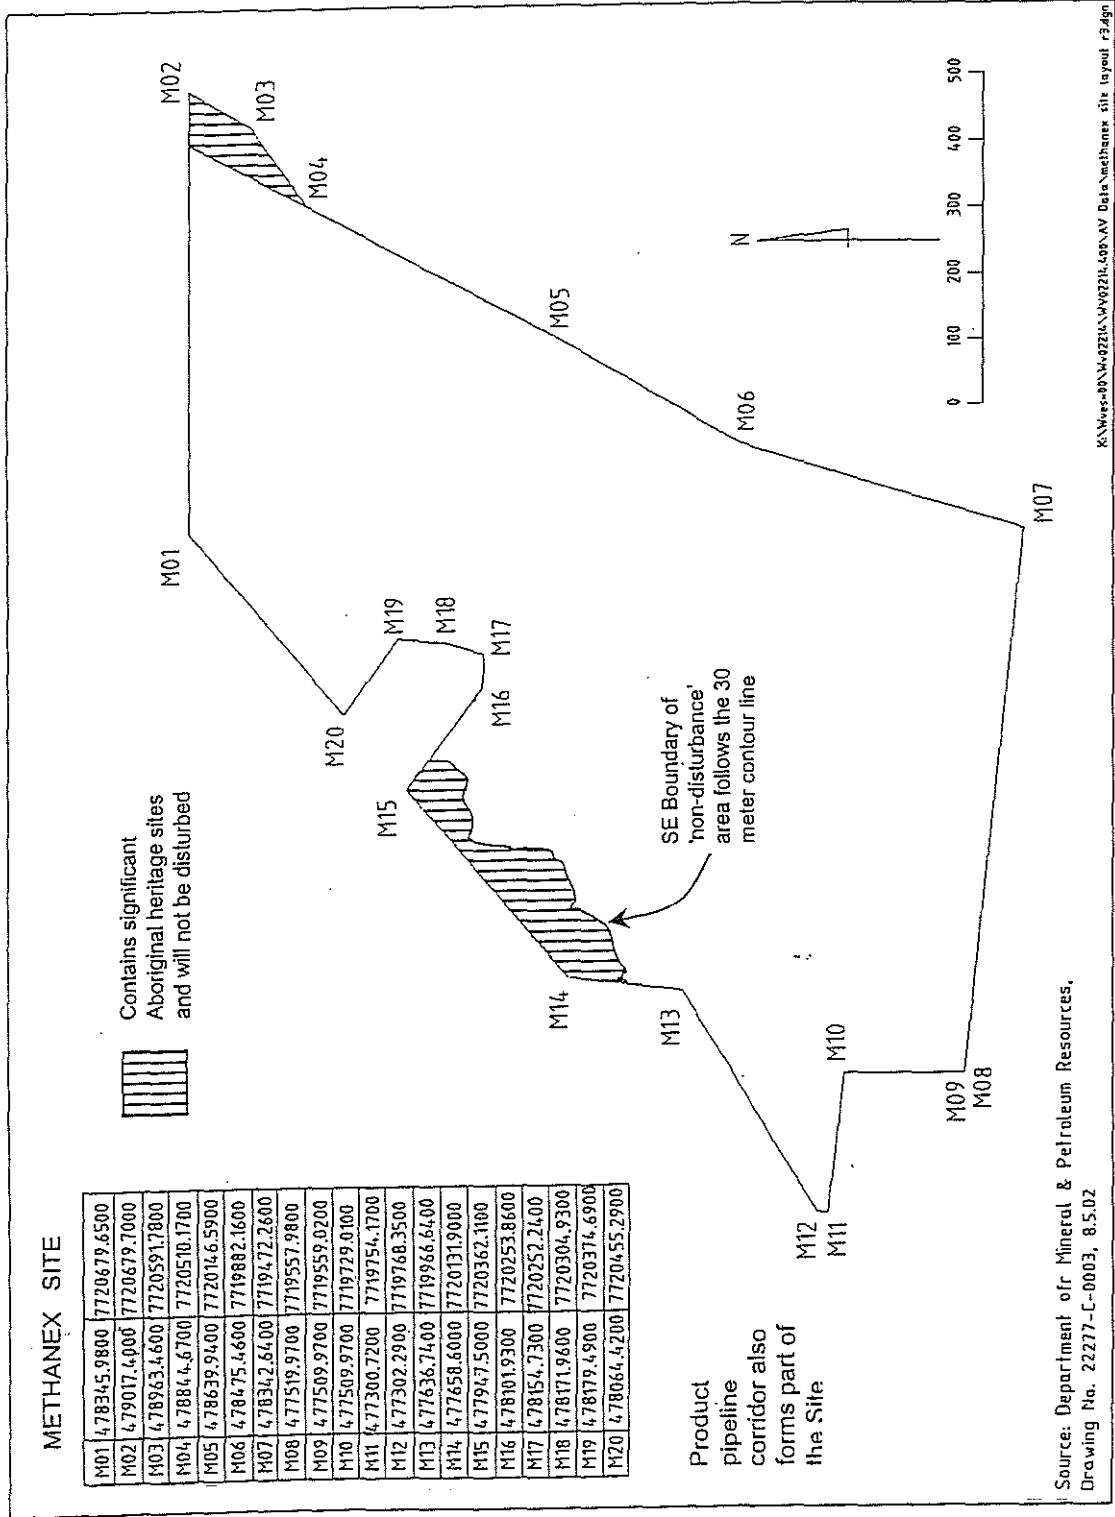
METHANEX SITE

| M01 | 478345.9800 | 7720679.6500 |
|---|---|---|
| M02 | 479017.4000 | 7720679.7000 |
| M03 | 478963.4600 | 7720591.7800 |
| M04 | 478844.6700 | 7720510.1700 |
| M05 | 478639.9400 | 7720146.5900 |
| M06 | 478475.4600 | 7719882.1600 |
| M07 | 478342.6400 | 7719472.2600 |
| M08 | 477519.9700 | 7719557.9800 |
| M09 | 477509.9700 | 7719559.0200 |
| M10 | 477509.9700 | 7719729.0100 |
| M11 | 477300.7200 | 7719754.1700 |
| M12 | 477302.2900 | 7719768.3500 |
| M13 | 477636.7400 | 7719966.6400 |
| M14 | 477658.6000 | 7720131.9000 |
| M15 | 477947.5000 | 7720362.1100 |
| M16 | 478101.9300 | 7720253.8600 |
| M17 | 478154.7300 | 7720252.2400 |
| M18 | 478171.9600 | 7720304.9300 |
| M19 | 478179.4900 | 7720374.6900 |
| M20 | 478064.4200 | 7720455.2900 |

Product pipeline corridor also forms part of the Site

Contains significant Aboriginal heritage sites and will not be disturbed

SE Boundary of 'non-disturbance' area follows the 30 meter contour line

M01 M02 M03 M04 M05 M06 M07 M08 M09 M10 M11 M12 M13 M14 M15 M16 M17 M18 M19 M20

N

0 100 200 300 400 500

Source: Department of Mineral & Petroleum Resources, Drawing No. 22277-C-0003, 8.5.02

K:\Wes-00\Wv02214\WV02214.409\AV Data\methanex site layout r3.dgn